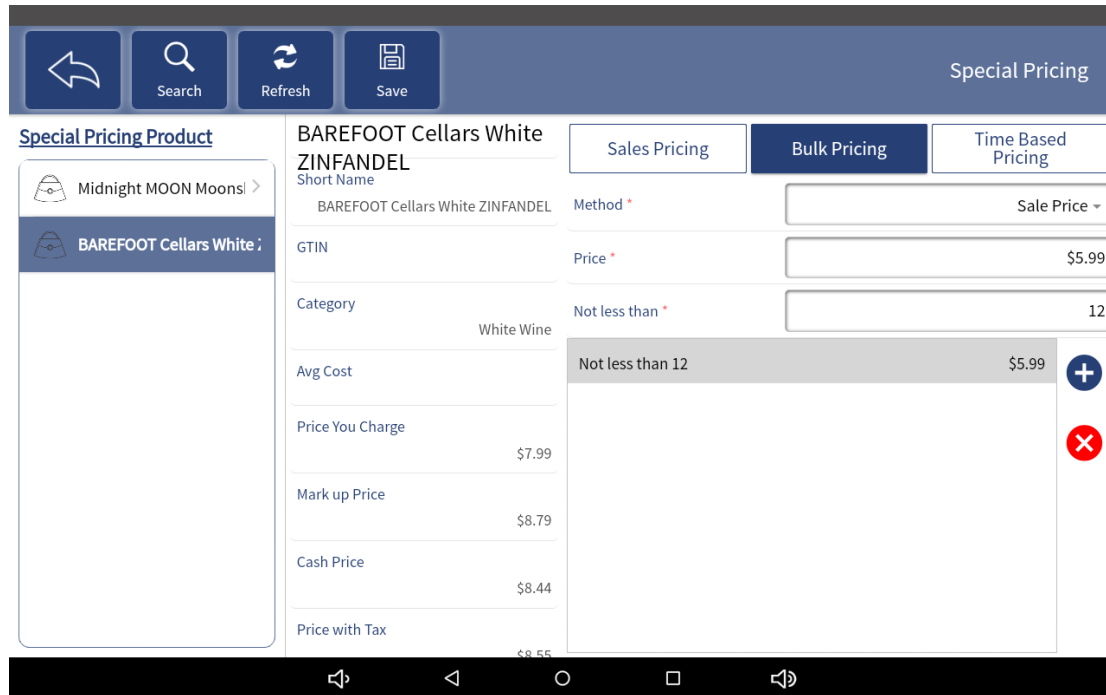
Search

Refresh

Save

Special Pricing

Special Pricing Product

Midnight MOON Moonsl

BAREFOOT Cellars White 2

BAREFOOT Cellars White ZINFANDEL

Short Name
BAREFOOT Cellars White ZINFANDEL

GTIN

Category
White Wine

Avg Cost

Price You Charge
$7.99

Mark up Price
$8.79

Cash Price
$8.44

Price with Tax
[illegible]

Sales Pricing

Bulk Pricing

Time Based Pricing

Method *
Sale Price

Price *
$5.99

Not less than *
12

| Not less than 12 | $5.99 |
|---|---|